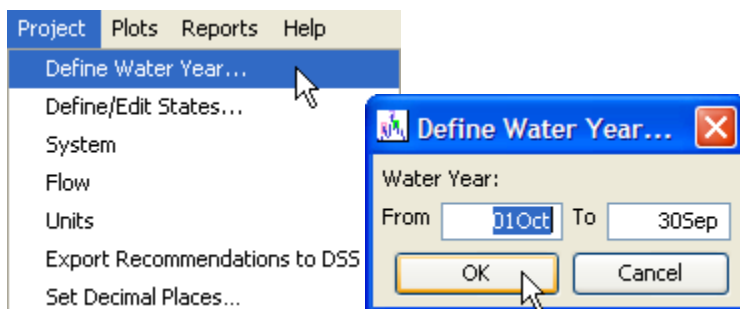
Project Plots Reports Help

Define Water Year...
Define/Edit States...
System
Flow
Units
Export Recommendations to DSS
Set Decimal Places...

Define Water Year...

Water Year:
From 01Oct To 30Sep

OK Cancel